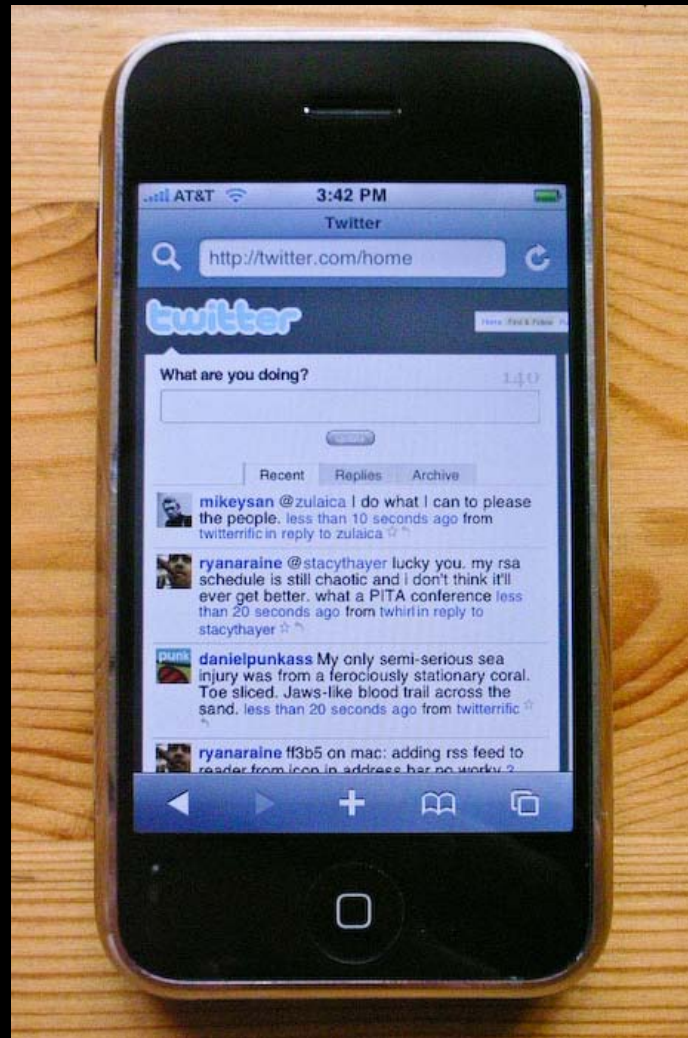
AT&T 3:42 PM

Twitter

http://twitter.com/home

twitter

Home Find & Follow

What are you doing?

140

Recent Replies Archive

mikeysan @zulaica I do what I can to please the people. less than 10 seconds ago from twitterrific in reply to zulaica

ryanaraine @stacythayer lucky you. my rsa schedule is still chaotic and i don't think it'll ever get better. what a PITA conference less than 20 seconds ago from twhirl in reply to stacythayer

punk

danielpunkass My only semi-serious sea injury was from a ferociously stationary coral. Toe sliced. Jaws-like blood trail across the sand. less than 20 seconds ago from twitterrific

ryanaraine ff3b5 on mac: adding rss feed to reader from icon in address bar no worky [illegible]